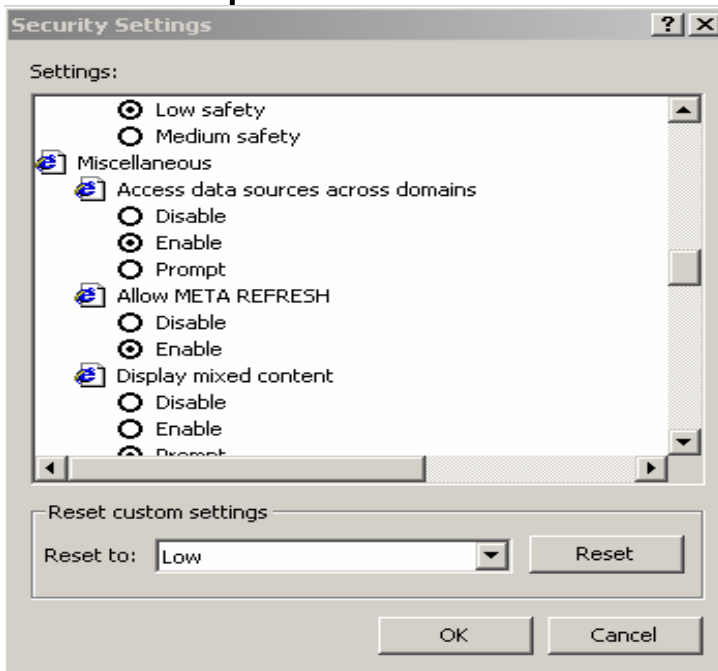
Security Settings

?

Settings:

Low safety
Medium safety
Miscellaneous
Access data sources across domains
Disable
Enable
Prompt
Allow META REFRESH
Disable
Enable
Display mixed content
Disable
Enable
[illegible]

Reset custom settings

Reset to: Low

Reset

OK

Cancel